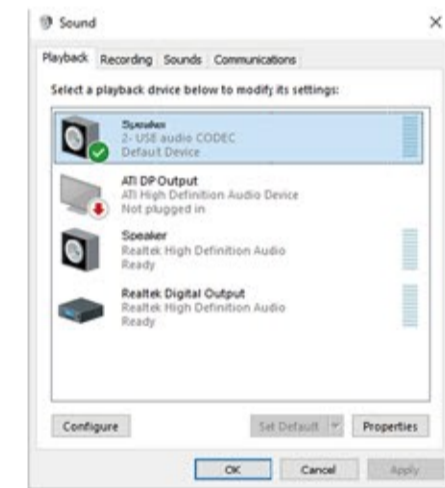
Sound

×

Playback Recording Sounds Communications

Select a playback device below to modify its settings:

Speaker
2- USB audio CODEC
Default Device

ATI DP Output
ATI High Definition Audio Device
Not plugged in

Speaker
Realtek High Definition Audio
Ready

Realtek Digital Output
Realtek High Definition Audio
Ready

Configure

Set Default

Properties

OK

Cancel

Apply